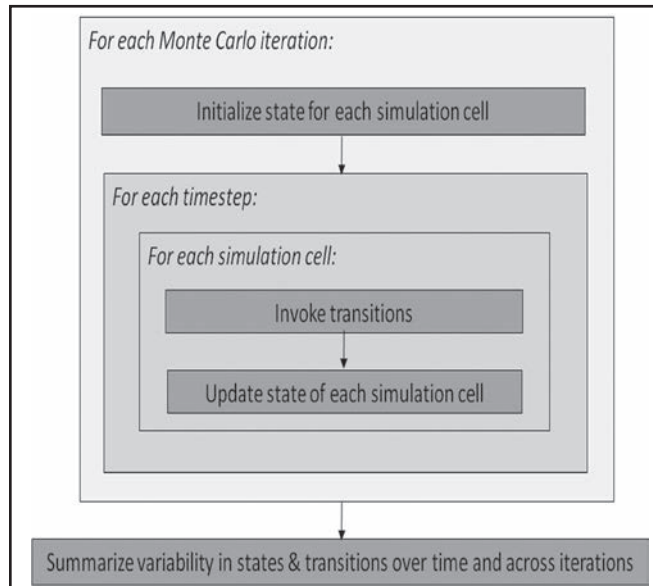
For each Monte Carlo iteration:

Initialize state for each simulation cell

For each timestep:

For each simulation cell:

Invoke transitions

Update state of each simulation cell

Summarize variability in states & transitions over time and across iterations